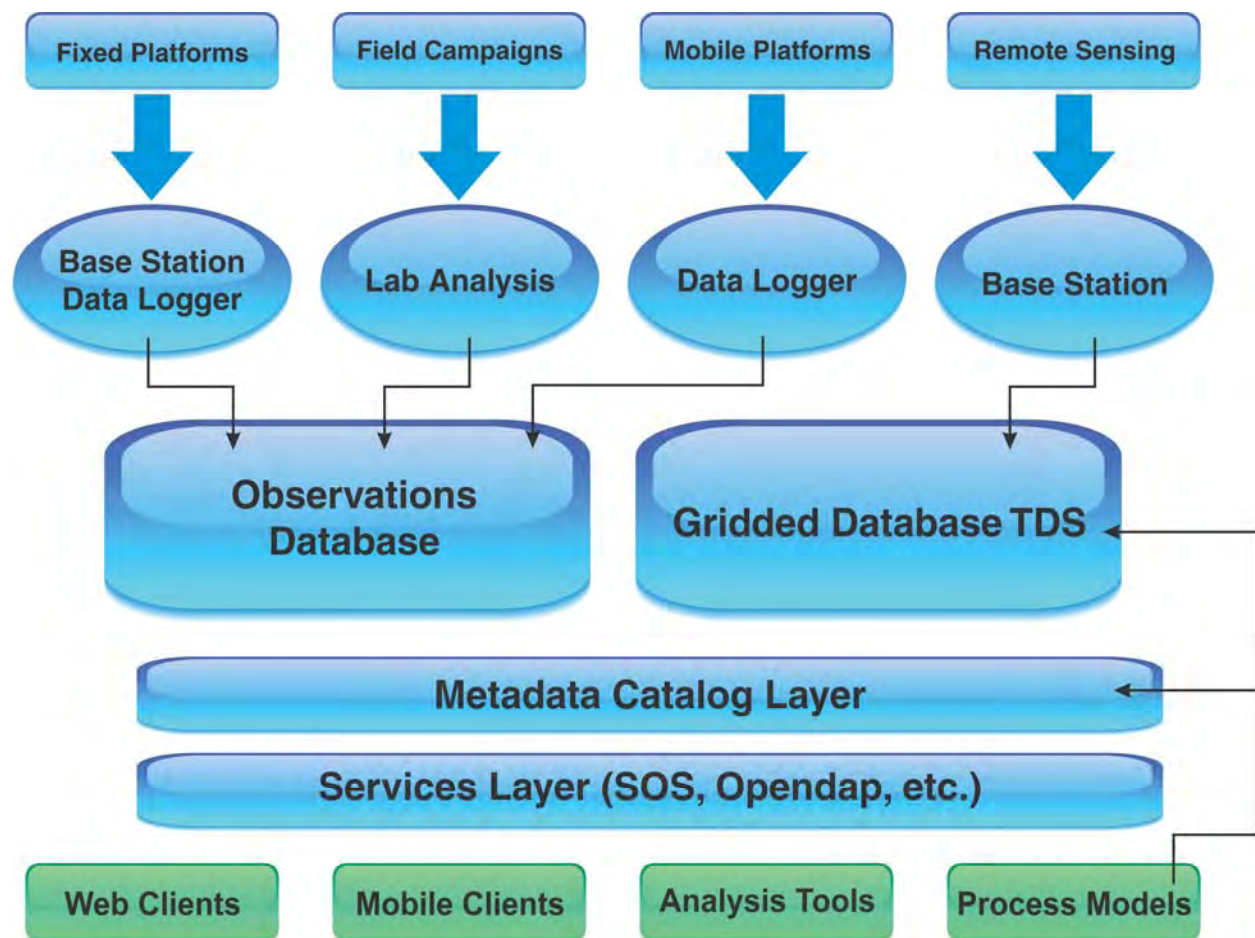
Fixed Platforms

Field Campaigns

Mobile Platforms

Remote Sensing

Base Station Data Logger

Lab Analysis

Data Logger

Base Station

Observations Database

Gridded Database TDS

Metadata Catalog Layer

Services Layer (SOS, Opendap, etc.)

Web Clients

Mobile Clients

Analysis Tools

Process Models